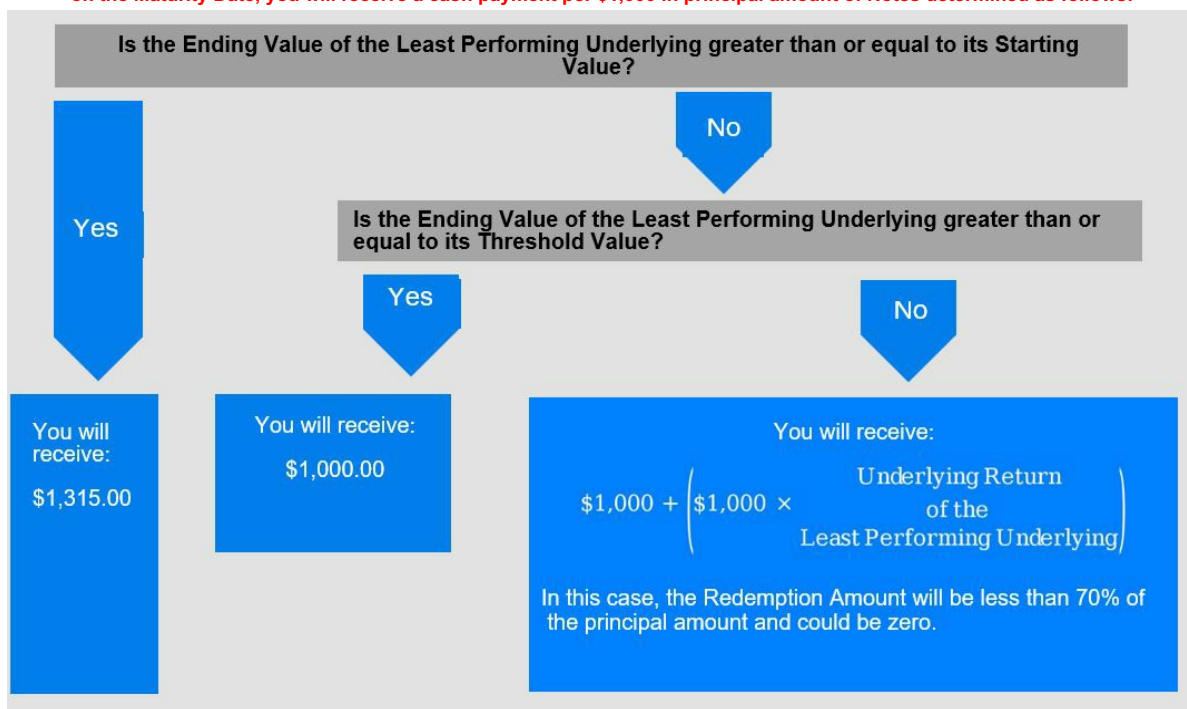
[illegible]

Is the Ending Value of the Least Performing Underlying greater than or equal to its Starting Value?

Yes

No

Is the Ending Value of the Least Performing Underlying greater than or equal to its Threshold Value?

Yes

No

You will receive:

$1,315.00

You will receive:

$1,000.00

You will receive:

$\$1{,}000 + \left(\$1{,}000 \times \begin{array}{c}\text{Underlying Return}\\ \text{of the}\\ \text{Least Performing Underlying}\end{array}\right)$

In this case, the Redemption Amount will be less than 70% of the principal amount and could be zero.